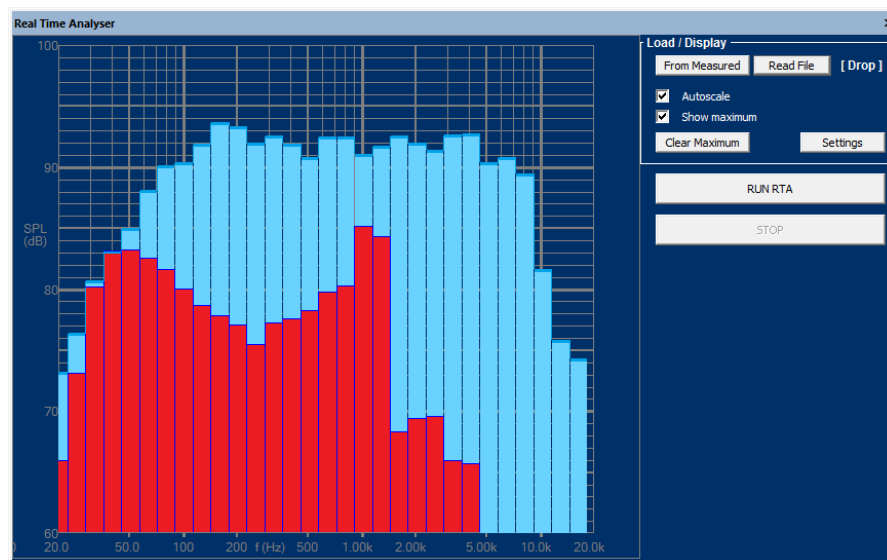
Real Time Analyser

100

90

SPL
(dB)

80

70

60

20.0 50.0 100 200 f (Hz) 500 1.00k 2.00k 5.00k 10.0k 20.0k

Load / Display

From Measured

Read File

[ Drop ]

Autoscale

Show maximum

Clear Maximum

Settings

RUN RTA

STOP